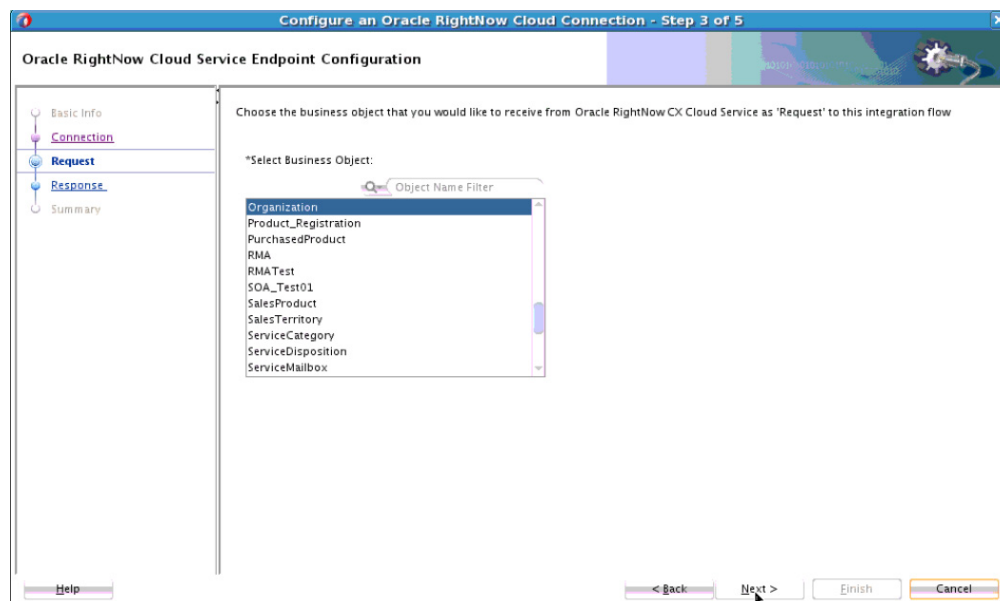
Configure an Oracle RightNow Cloud Connection - Step 3 of 5

Oracle RightNow Cloud Service Endpoint Configuration

Basic Info
Connection
Request
Response
Summary

Choose the business object that you would like to receive from Oracle RightNow CX Cloud Service as 'Request' to this integration flow

*Select Business Object:

Object Name Filter

Organization
Product_Registration
PurchasedProduct
RMA
RMATest
SOA_Test01
SalesProduct
SalesTerritory
ServiceCategory
ServiceDisposition
ServiceMailbox

Help

< Back

Next >

Finish

Cancel